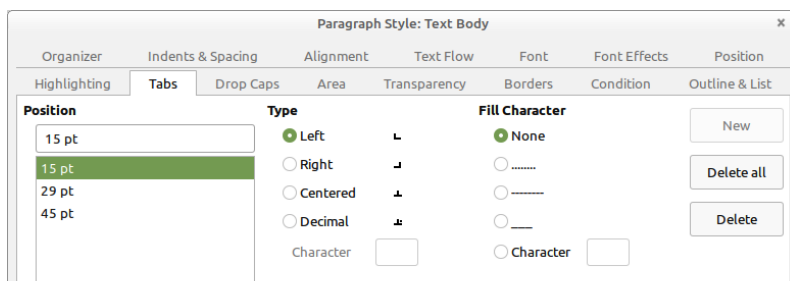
Paragraph Style: Text Body

×

Organizer | Indents & Spacing | Alignment | Text Flow | Font | Font Effects | Position

Highlighting | Tabs | Drop Caps | Area | Transparency | Borders | Condition | Outline & List

Position

15 pt

15 pt
29 pt
45 pt

Type

Left
Right
Centered
Decimal

Character

Fill Character

None
.......
--------
____
Character

New

Delete all

Delete